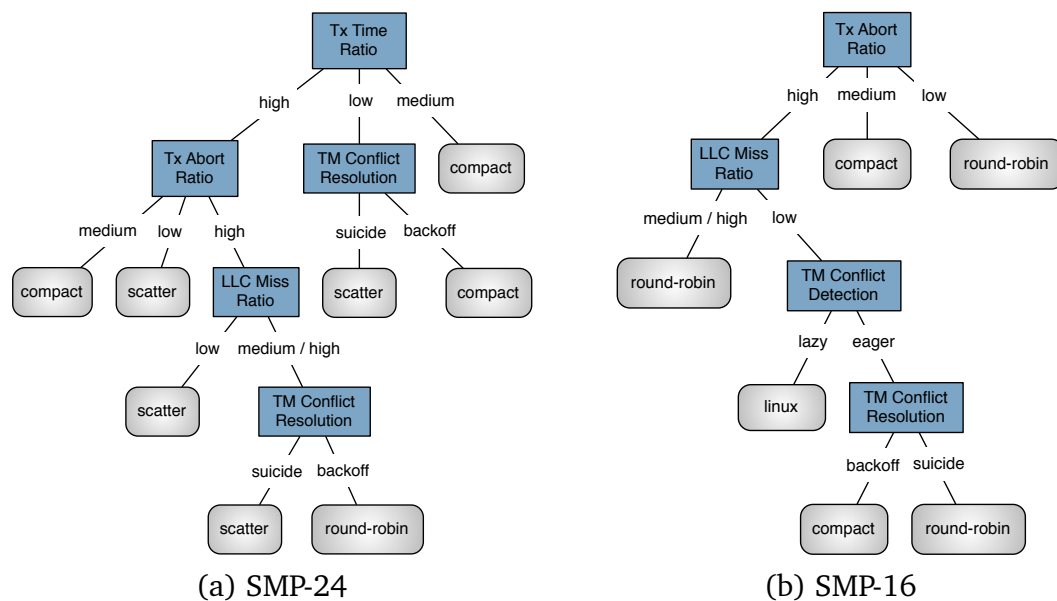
Tx Time Ratio

high low medium

Tx Abort Ratio

TM Conflict Resolution

compact

medium low high

suicide backoff

compact scatter

LLC Miss Ratio

scatter compact

low medium / high

scatter

TM Conflict Resolution

suicide backoff

scatter round-robin

(a) SMP-24

Tx Abort Ratio

high medium low

LLC Miss Ratio

compact round-robin

medium / high low

round-robin

TM Conflict Detection

lazy eager

linux

TM Conflict Resolution

backoff suicide

compact round-robin

(b) SMP-16